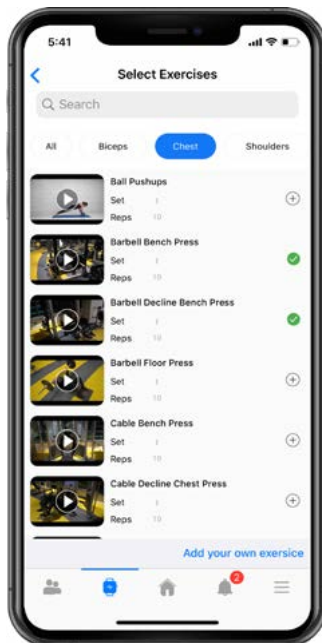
5:41

Select Exercises

Search

All
Biceps
Chest
Shoulders

Ball Pushups
Set 1
Reps 10

Barbell Bench Press
Set 1
Reps 10

Barbell Decline Bench Press
Set 1
Reps 10

Barbell Floor Press
Set 1
Reps 10

Cable Bench Press
Set 1
Reps 10

Cable Decline Chest Press
Set 1
Reps 10

Add your own exersice

2